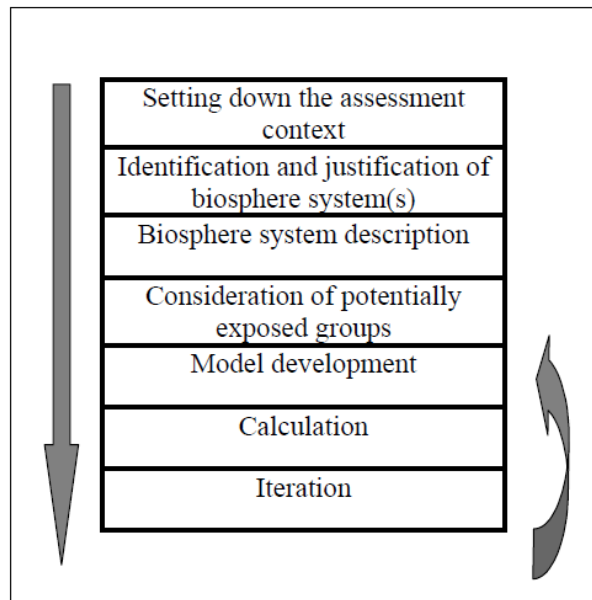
Setting down the assessment context

Identification and justification of biosphere system(s)

Biosphere system description

Consideration of potentially exposed groups

Model development

Calculation

Iteration